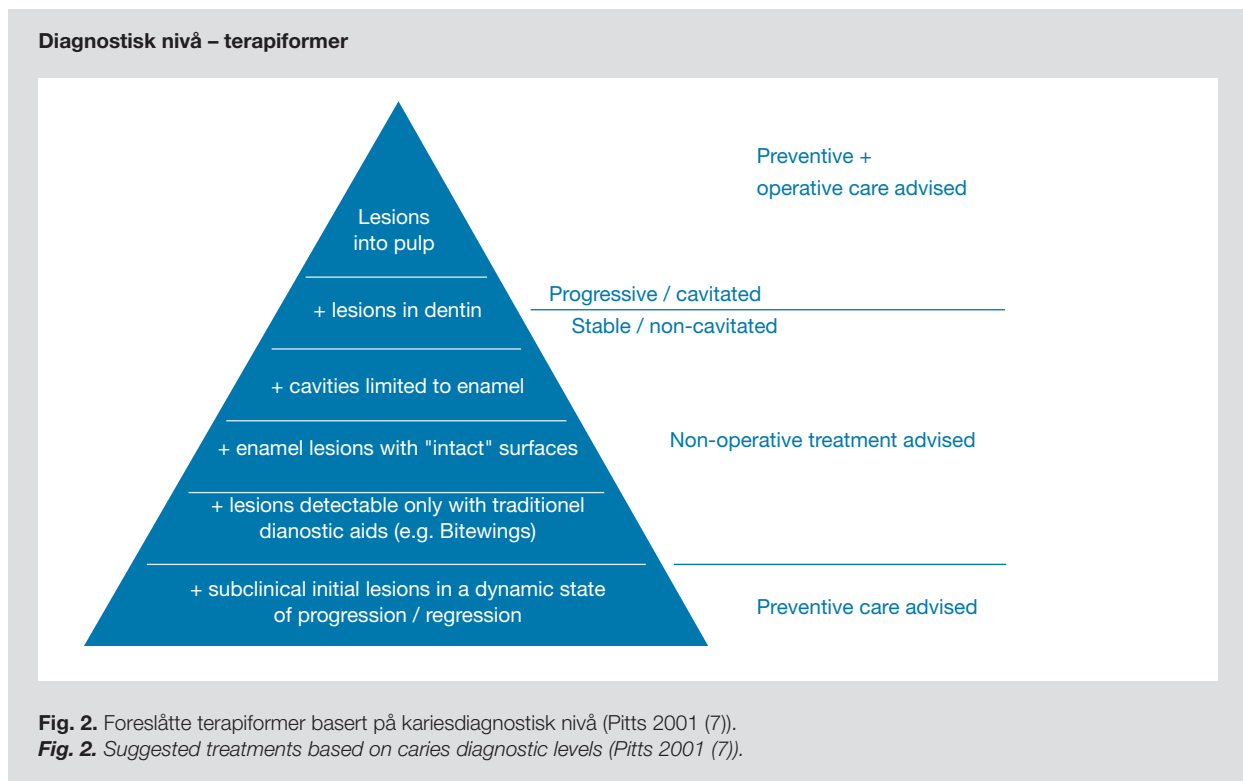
Diagnostisk nivå – terapiformer

Lesions into pulp

+ lesions in dentin

+ cavities limited to enamel

+ enamel lesions with "intact" surfaces

+ lesions detectable only with traditionel dianostic aids (e.g. Bitewings)

+ subclinical initial lesions in a dynamic state of progression / regression

Preventive + operative care advised

Progressive / cavitated

Stable / non-cavitated

Non-operative treatment advised

Preventive care advised

**Fig. 2.** Foreslåtte terapiformer basert på kariesdiagnostisk nivå (Pitts 2001 (7)).
***Fig. 2.*** *Suggested treatments based on caries diagnostic levels (Pitts 2001 (7)).*